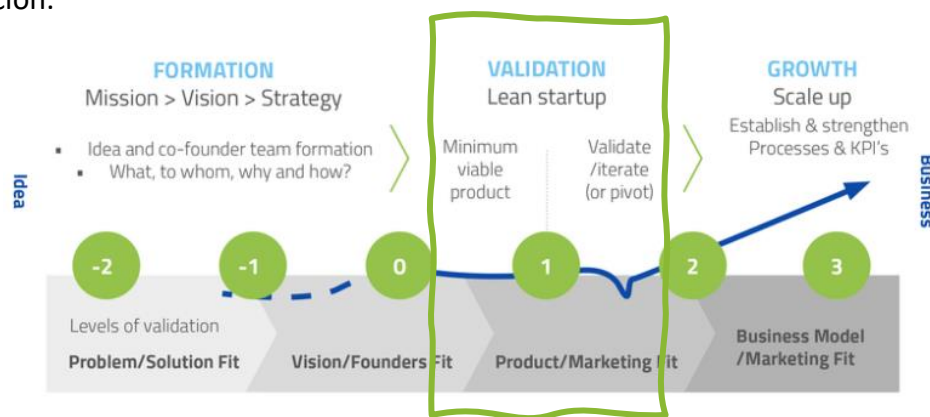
tion:

FORMATION
Mission > Vision > Strategy

- Idea and co-founder team formation
- What, to whom, why and how?

VALIDATION
Lean startup

Minimum viable product

Validate /iterate (or pivot)

GROWTH
Scale up

Establish & strengthen Processes & KPI's

Idea

Business

-2

-1

0

1

2

3

Levels of validation

Problem/Solution Fit

Vision/Founders Fit

Product/Marketing Fit

Business Model /Marketing Fit